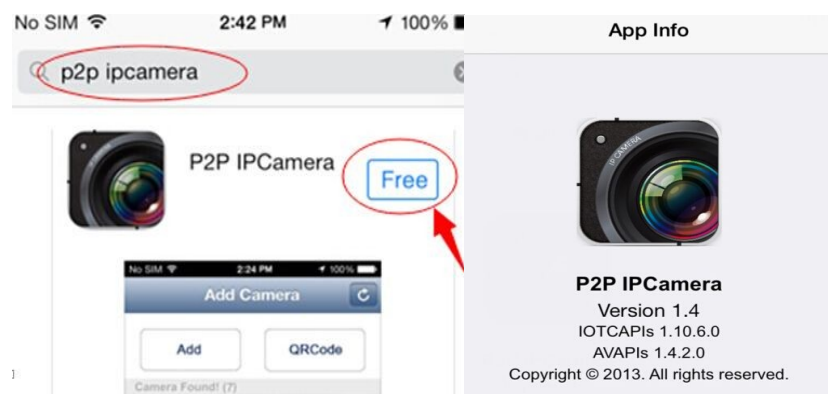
No SIM 2:42 PM 100%

p2p ipcamera

P2P IPCamera

Free

No SIM 2:24 PM 100%

Add Camera

Add

QRCode

Camera Found! (7)

App Info

P2P IPCamera

Version 1.4

IOTCAPIs 1.10.6.0

AVAPIs 1.4.2.0

Copyright © 2013. All rights reserved.